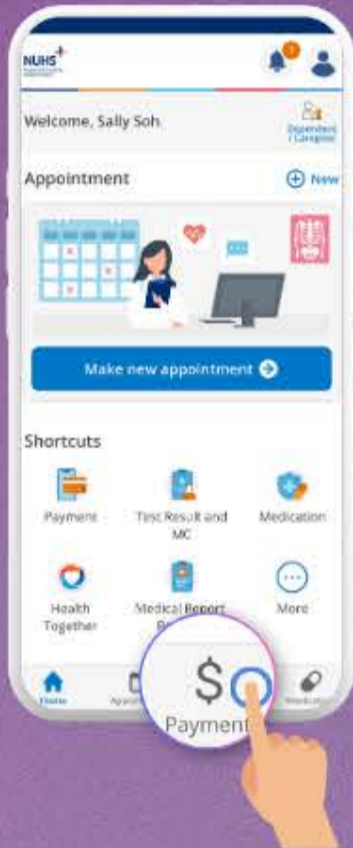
NUHS

Welcome, Sally Soh

Dependants / Caregiver

Appointment

New

Make new appointment

Shortcuts

Payment

Test Result and MC

Medication

Health Together

Medical Report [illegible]

More

Home

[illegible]

$

Payment

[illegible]